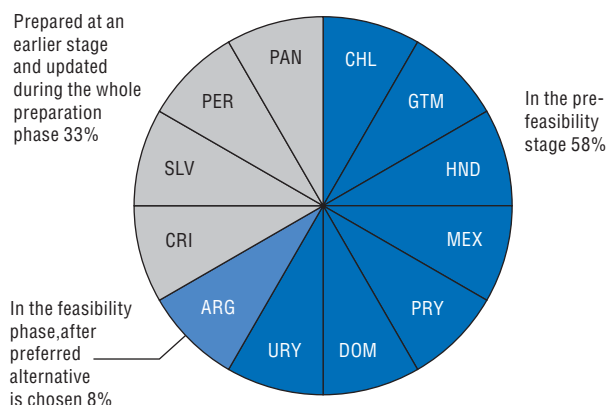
Prepared at an earlier stage and updated during the whole preparation phase 33%

In the pre-feasibility stage 58%

In the feasibility phase,after preferred alternative is chosen 8%

PAN
CHL
GTM
HND
MEX
PRY
DOM
URY
ARG
CRI
SLV
PER